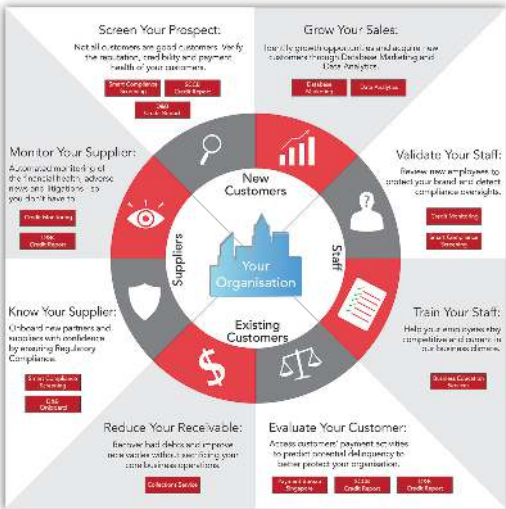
Screen Your Prospect:

Not all customers are good customers. Verify the reputation, credibility and payment health of your customers.

Smart Compliance Screening

SCCB Credit Report

DNB Credit Report

Grow Your Sales:

Identify growth opportunities and acquire new customers through Database Marketing and Data Analytics.

Database Marketing

Data Analytics

Monitor Your Supplier:

Automated monitoring of the financial health, adverse news and litigations - so you don't have to.

Credit Monitoring

DNB Credit Report

Validate Your Staff:

Review new employees to protect your brand and detect compliance oversights.

Check Monitoring

Smart Compliance Screening

New Customers

Suppliers

Staff

Your Organisation

Existing Customers

Know Your Supplier:

Onboard new partners and suppliers with confidence by ensuring Regulatory Compliance.

Smart Compliance Screening

DNB Onboard

Train Your Staff:

Help your employees stay competitive and current in our business climate.

Business Education Services

Reduce Your Receivable:

Recover bad debts and improve receivables without sacrificing your core business operations.

Collections Service

Evaluate Your Customer:

Access customers' payment activities to predict potential delinquency to better protect your organisation.

Payment Bureau Singapore

SCCB Credit Report

DNB Credit Report